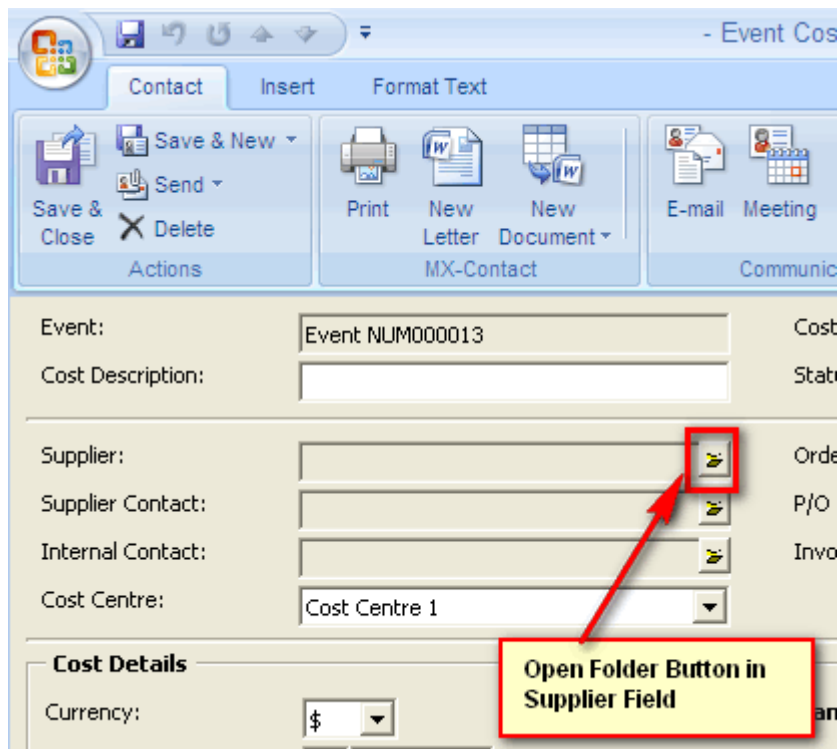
- Event Cos

Contact Insert Format Text

Save & Close

Save & New

Send

Delete

Actions

Print

New Letter

New Document

MX-Contact

E-mail

Meeting

Communic

Event:

Event NUM000013

Cost

Cost Description:

Stat

Supplier:

Orde

Supplier Contact:

P/O

Internal Contact:

Invo

Cost Centre:

Cost Centre 1

Cost Details

Currency:

$

an

Open Folder Button in Supplier Field